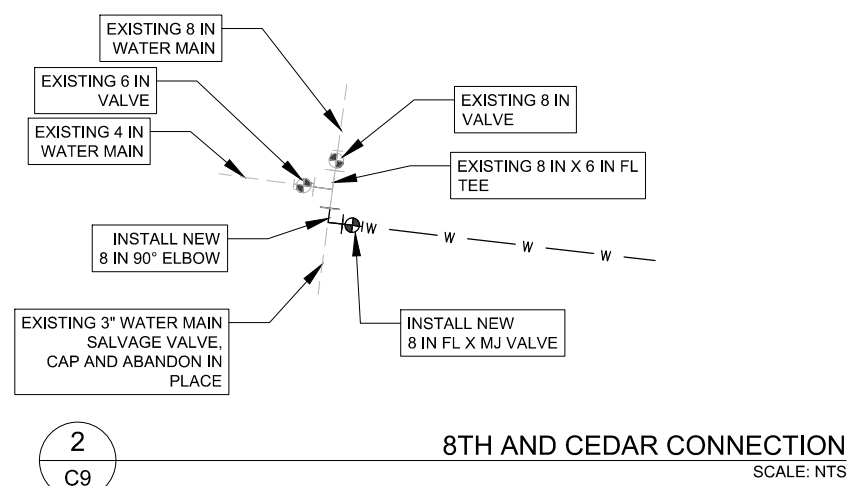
EXISTING 8 IN WATER MAIN

EXISTING 6 IN VALVE

EXISTING 8 IN VALVE

EXISTING 4 IN WATER MAIN

EXISTING 8 IN X 6 IN FL TEE

INSTALL NEW 8 IN 90° ELBOW

W W W W

EXISTING 3" WATER MAIN SALVAGE VALVE, CAP AND ABANDON IN PLACE

INSTALL NEW 8 IN FL X MJ VALVE

2
C9

8TH AND CEDAR CONNECTION
SCALE: NTS